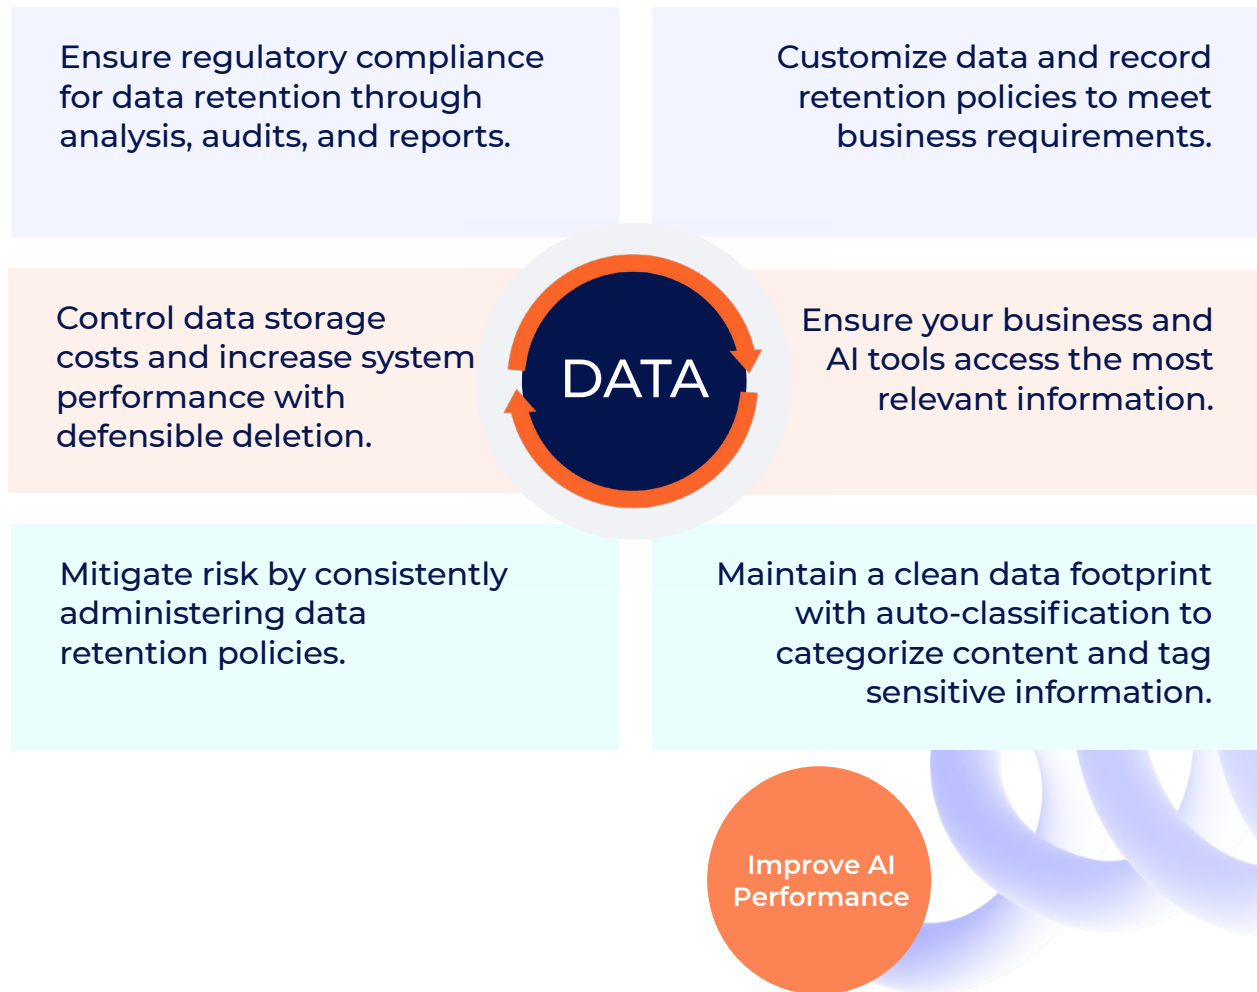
Ensure regulatory compliance for data retention through analysis, audits, and reports.

Customize data and record retention policies to meet business requirements.

Control data storage costs and increase system performance with defensible deletion.

DATA

Ensure your business and AI tools access the most relevant information.

Mitigate risk by consistently administering data retention policies.

Maintain a clean data footprint with auto-classification to categorize content and tag sensitive information.

Improve AI Performance